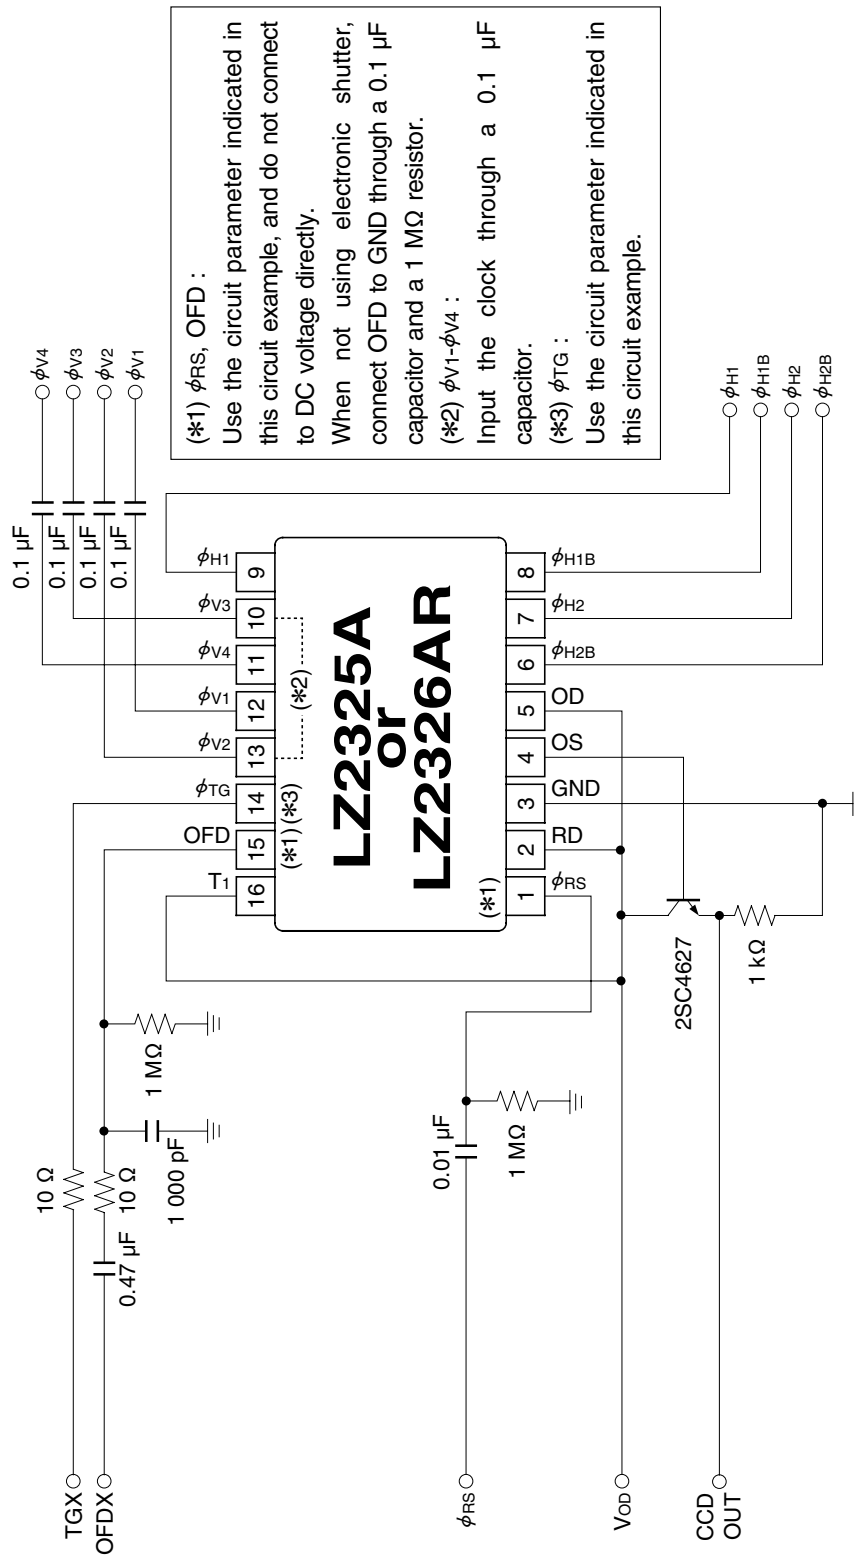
(✱1) $\phi_{RS}$, OFD :
Use the circuit parameter indicated in this circuit example, and do not connect to DC voltage directly.
When not using electronic shutter, connect OFD to GND through a 0.1 µF capacitor and a 1 MΩ resistor.
(✱2) $\phi_{V1}$-$\phi_{V4}$ :
Input the clock through a 0.1 µF capacitor.
(✱3) $\phi_{TG}$ :
Use the circuit parameter indicated in this circuit example.

$\phi_{V4}$
$\phi_{V3}$
$\phi_{V2}$
$\phi_{V1}$

0.1 µF
0.1 µF
0.1 µF
0.1 µF

$\phi_{H1}$
$\phi_{H1B}$
$\phi_{H2}$
$\phi_{H2B}$

LZ2325A
or
LZ2326AR

| $\phi_{H1}$ | $\phi_{V3}$ | $\phi_{V4}$ | $\phi_{V1}$ | $\phi_{V2}$ | $\phi_{TG}$ | OFD | $T_1$ |
|---|---|---|---|---|---|---|---|
| 9 | 10 | 11 | 12 | 13 | 14 | 15 | 16 |
| 8 | 7 | 6 | 5 | 4 | 3 | 2 | 1 |
| $\phi_{H1B}$ | $\phi_{H2}$ | $\phi_{H2B}$ | OD | OS | GND | RD | $\phi_{RS}$ |

(✱2)
(✱1) (✱3)
(✱1)

1 MΩ
1 000 pF
10 Ω
10 Ω
0.47 µF
0.01 µF
1 MΩ
2SC4627
1 kΩ

TGX
OFDX
$\phi_{RS}$
$V_{OD}$
CCD
OUT